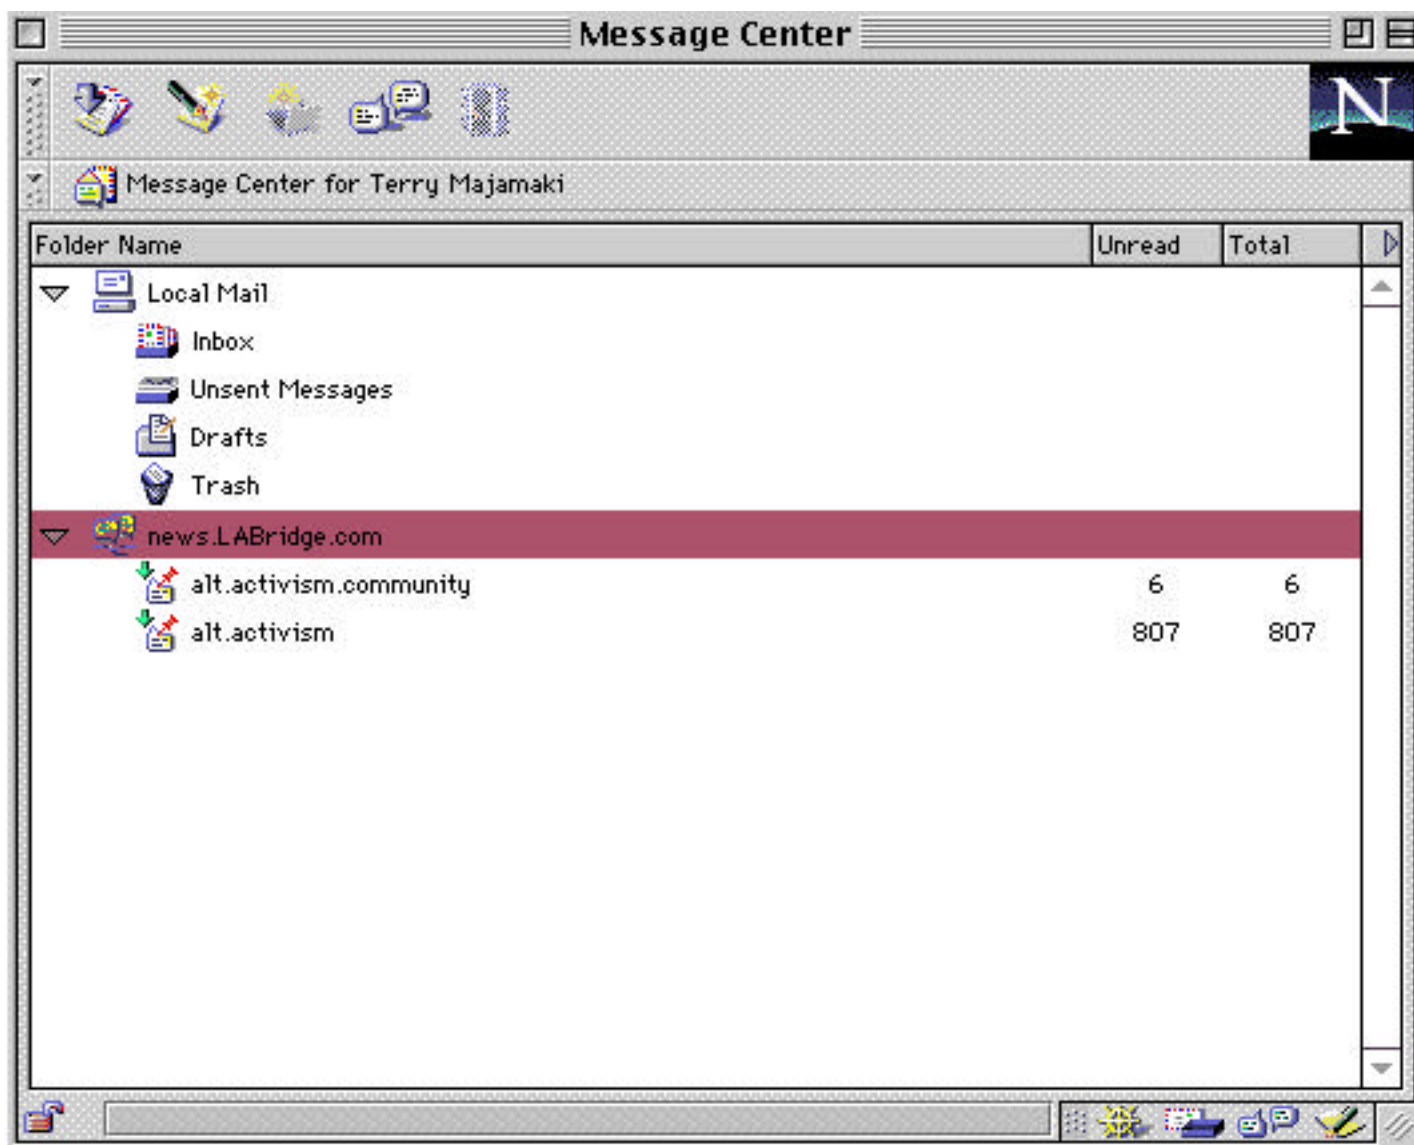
Message Center

N

Message Center for Terry Majamaki

| Folder Name | Unread | Total |
|---|---|---|
| Local Mail | | |
| Inbox | | |
| Unsent Messages | | |
| Drafts | | |
| Trash | | |
| news.LABridge.com | | |
| alt.activism.community | 6 | 6 |
| alt.activism | 807 | 807 |